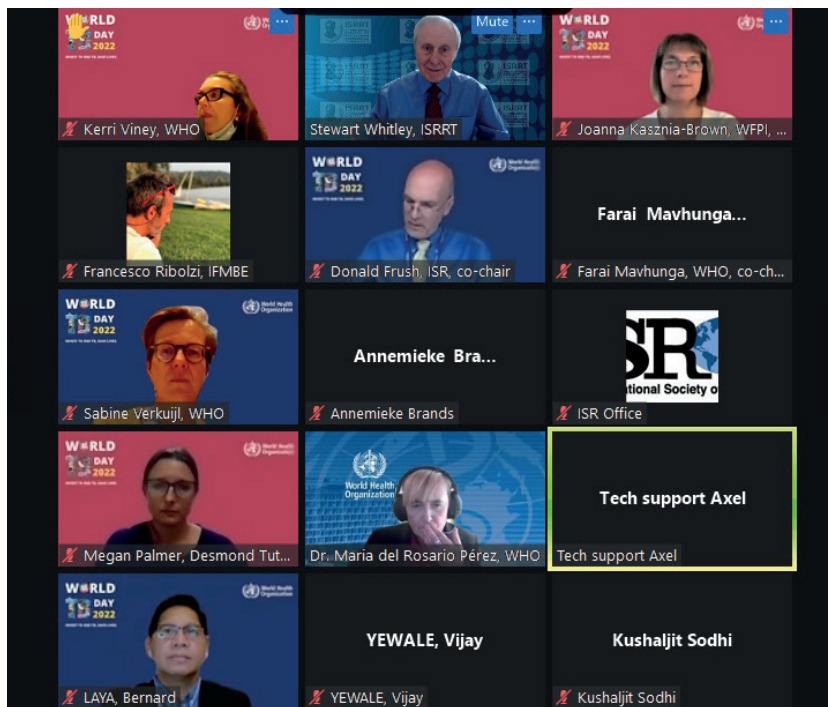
WORLD TB DAY 2022

Kerri Viney, WHO

Mute

ISRRT

Stewart Whitley, ISRRT

WORLD TB DAY 2022

Joanna Kasznia-Brown, WFPI, ...

Francesco Ribolzi, IFMBE

WORLD TB DAY 2022

World Health Organization

Donald Frush, ISR, co-chair

Farai Mavhunga...

Farai Mavhunga, WHO, co-ch...

WORLD TB DAY 2022

World Health Organization

Sabine Verkuijl, WHO

Annemieke Bra...

Annemieke Brands

ISR

ational Society o

ISR Office

WORLD TB DAY 2022

World Health Organization

Megan Palmer, Desmond Tut...

World Health Organization

Dr. Maria del Rosario Pérez, WHO

Tech support Axel

Tech support Axel

WORLD TB DAY 2022

World Health Organization

LAYA, Bernard

YEWALE, Vijay

YEWALE, Vijay

Kushaljit Sodhi

Kushaljit Sodhi